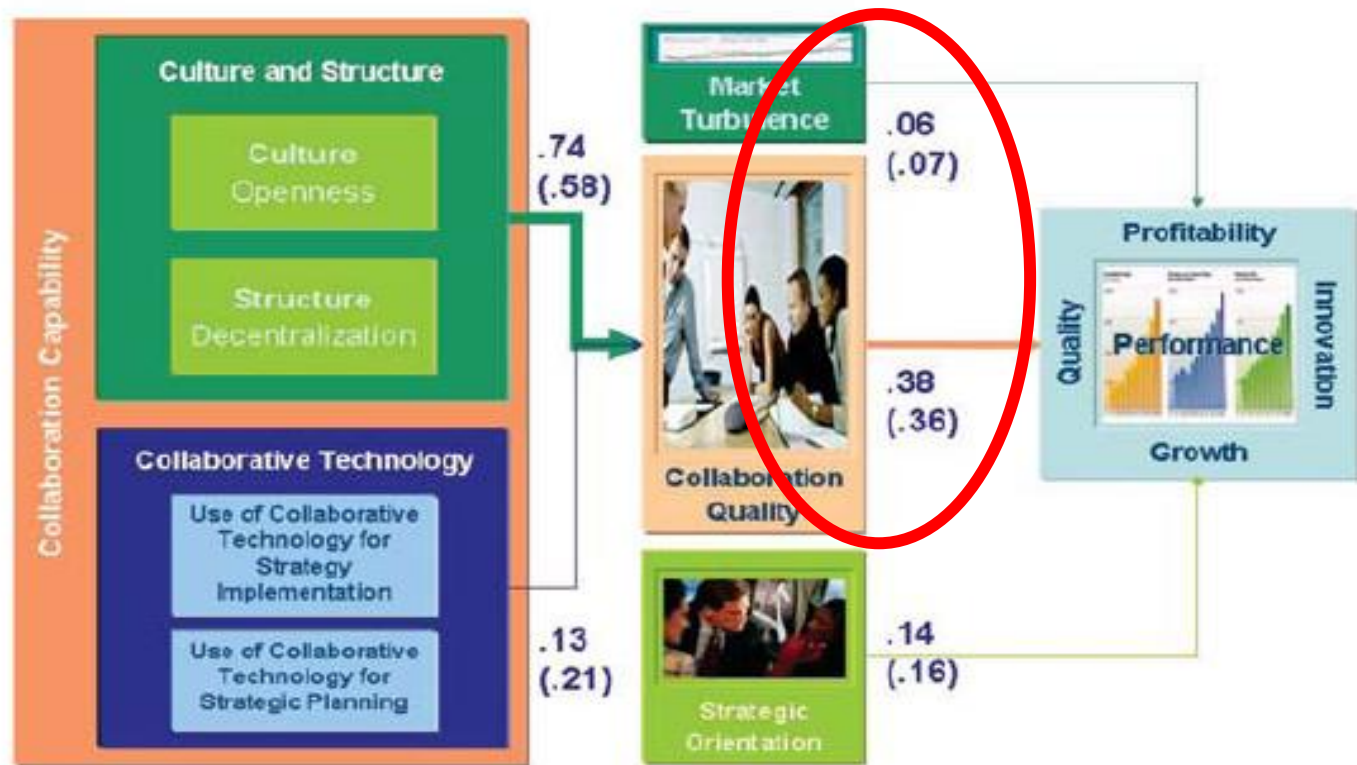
Collaboration Capability

Culture and Structure

Culture Openness

Structure Decentralization

Collaborative Technology

Use of Collaborative Technology for Strategy Implementation

Use of Collaborative Technology for Strategic Planning

.74 (.58)

.13 (.21)

Market Turbulence

Collaboration Quality

Strategic Orientation

.06 (.07)

.38 (.36)

.14 (.16)

Profitability

Quality

Performance

Innovation

Growth